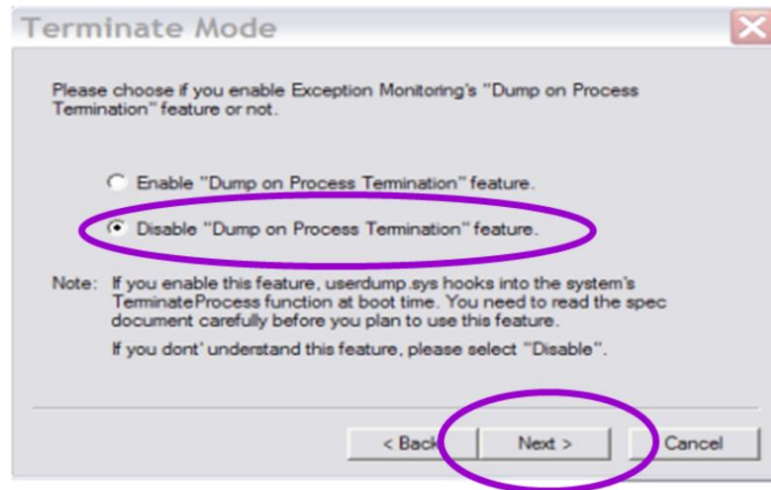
Terminate Mode

Please choose if you enable Exception Monitoring's "Dump on Process Termination" feature or not.

Enable "Dump on Process Termination" feature.

Disable "Dump on Process Termination" feature.

Note: If you enable this feature, userdump.sys hooks into the system's TerminateProcess function at boot time. You need to read the spec document carefully before you plan to use this feature.

If you dont' understand this feature, please select "Disable".

< Back

Next >

Cancel